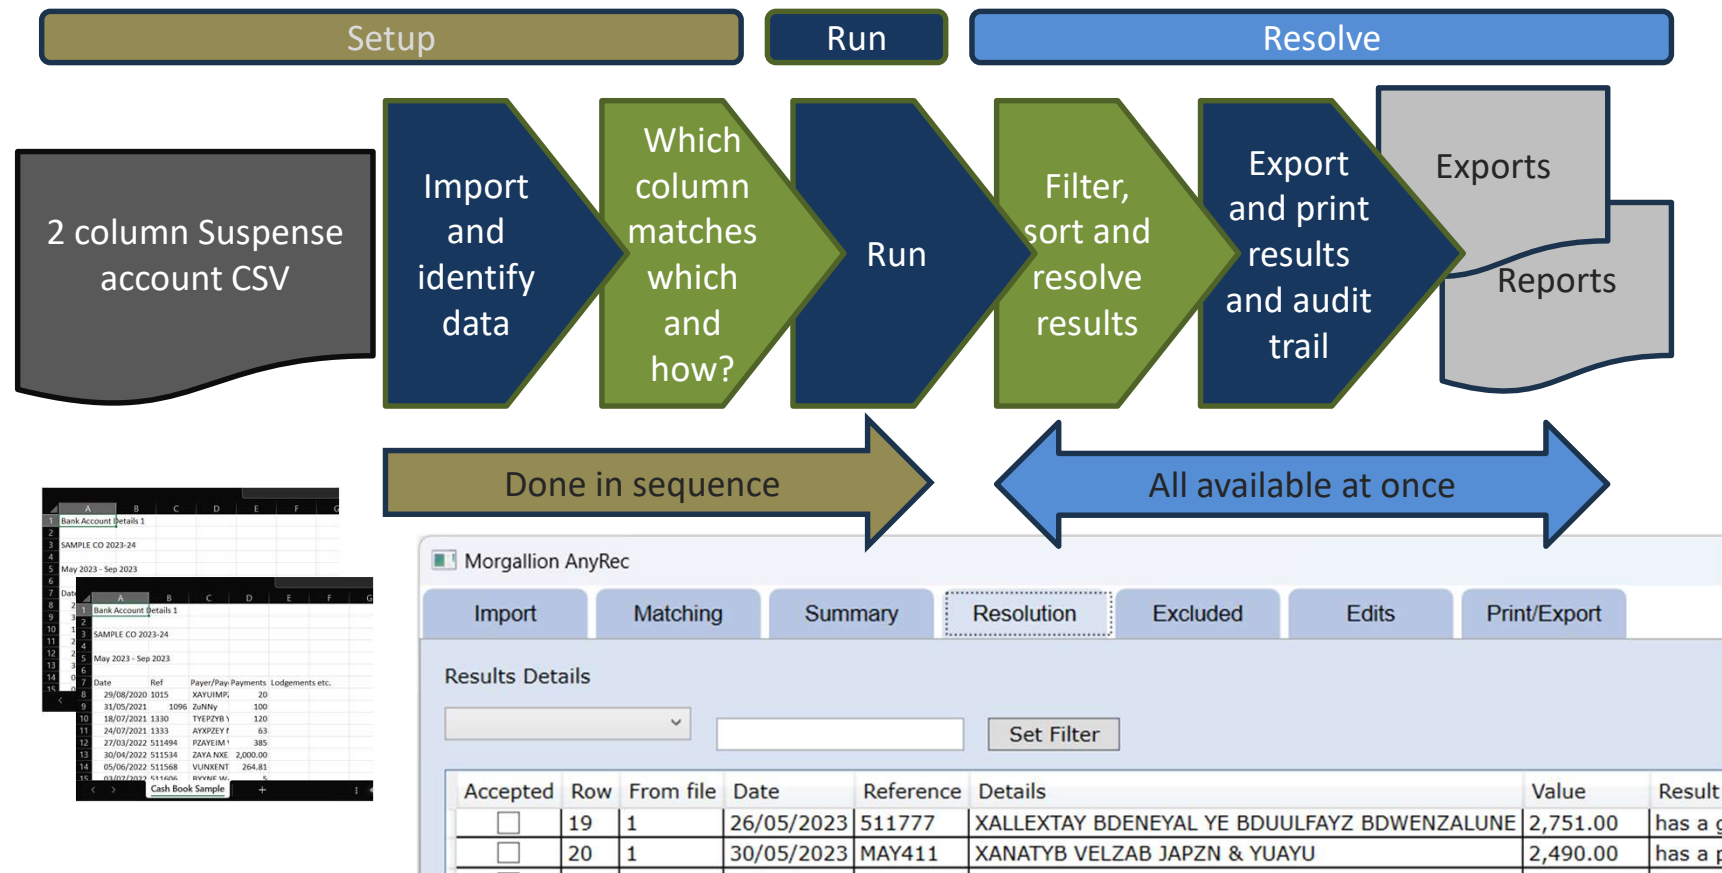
Setup

Run

Resolve

2 column Suspense account CSV

Import and identify data

Which column matches which and how?

Run

Filter, sort and resolve results

Export and print results and audit trail

Exports

Reports

Done in sequence

All available at once

| | A | B | C | D | E | F |
|---|---|---|---|---|---|---|
| 1 | Bank Account Details 1 | | | | | |
| 2 | | | | | | |
| 3 | SAMPLE CO 2023-24 | | | | | |
| 4 | | | | | | |
| 5 | May 2023 - Sep 2023 | | | | | |

| | A | B | C | D | E | F |
|---|---|---|---|---|---|---|
| 1 | Bank Account Details 1 | | | | | |
| 2 | | | | | | |
| 3 | SAMPLE CO 2023-24 | | | | | |
| 4 | | | | | | |
| 5 | May 2023 - Sep 2023 | | | | | |
| 6 | | | | | | |
| 7 | Date | Ref | Payer/Pay | Payments | Lodgements etc. | |
| 8 | 29/08/2020 | 1015 | XAYUIMP | 20 | | |
| 9 | 31/05/2021 | 1096 | ZuNNy | 100 | | |
| 10 | 18/07/2021 | 1330 | TYEPZYB | 120 | | |
| 11 | 24/07/2021 | 1333 | AYXPZEY | 63 | | |
| 12 | 27/03/2022 | 511494 | PZAYEIM | 385 | | |
| 13 | 30/04/2022 | 511534 | ZAYA NXE | 2,000.00 | | |
| 14 | 05/06/2022 | 511568 | VUNXENT | 264.81 | | |
| 15 | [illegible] | 511606 | BYYNE W | 5 | | |

Cash Book Sample

Morgallion AnyRec

Import | Matching | Summary | Resolution | Excluded | Edits | Print/Export

Results Details

Set Filter

| Accepted | Row | From file | Date | Reference | Details | Value | Result |
|---|---|---|---|---|---|---|---|
| | 19 | 1 | 26/05/2023 | 511777 | XALLEXTAY BDENEYAL YE BDUULFAYZ BDWENZALUNE | 2,751.00 | has a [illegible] |
| | 20 | 1 | 30/05/2023 | MAY411 | XANATYB VELZAB JAPZN & YUAYU | 2,490.00 | has a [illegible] |